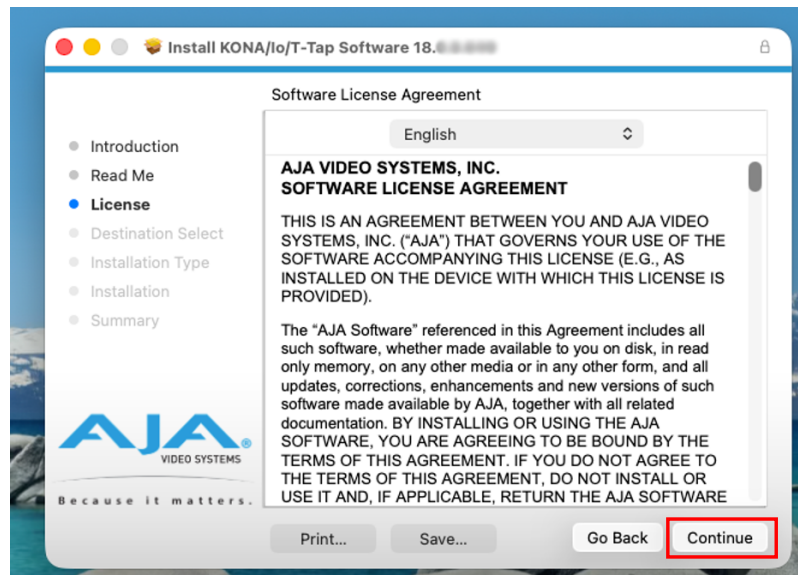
Install KONA/Io/T-Tap Software 18.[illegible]

Software License Agreement

English

Introduction
Read Me
License
Destination Select
Installation Type
Installation
Summary

AJA VIDEO SYSTEMS, INC.
SOFTWARE LICENSE AGREEMENT

THIS IS AN AGREEMENT BETWEEN YOU AND AJA VIDEO SYSTEMS, INC. (“AJA”) THAT GOVERNS YOUR USE OF THE SOFTWARE ACCOMPANYING THIS LICENSE (E.G., AS INSTALLED ON THE DEVICE WITH WHICH THIS LICENSE IS PROVIDED).

The “AJA Software” referenced in this Agreement includes all such software, whether made available to you on disk, in read only memory, on any other media or in any other form, and all updates, corrections, enhancements and new versions of such software made available by AJA, together with all related documentation. BY INSTALLING OR USING THE AJA SOFTWARE, YOU ARE AGREEING TO BE BOUND BY THE TERMS OF THIS AGREEMENT. IF YOU DO NOT AGREE TO THE TERMS OF THIS AGREEMENT, DO NOT INSTALL OR USE IT AND, IF APPLICABLE, RETURN THE AJA SOFTWARE

AJA
VIDEO SYSTEMS
Because it matters.

Print...
Save...
Go Back
Continue